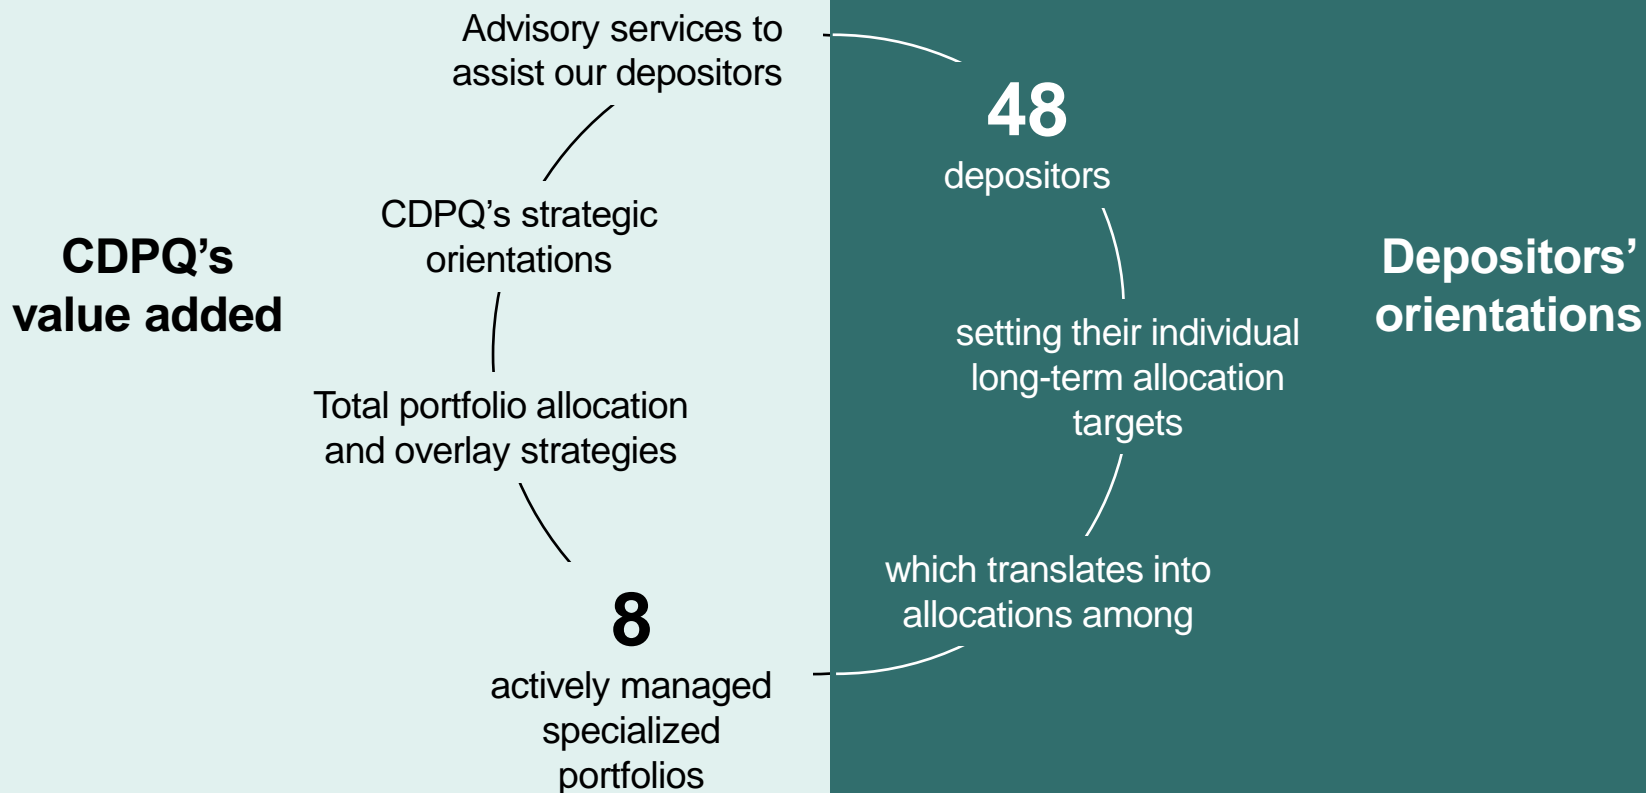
CDPQ's value added

Advisory services to assist our depositors

CDPQ's strategic orientations

Total portfolio allocation and overlay strategies

8
actively managed specialized portfolios

48
depositors

setting their individual long-term allocation targets

which translates into allocations among

Depositors' orientations